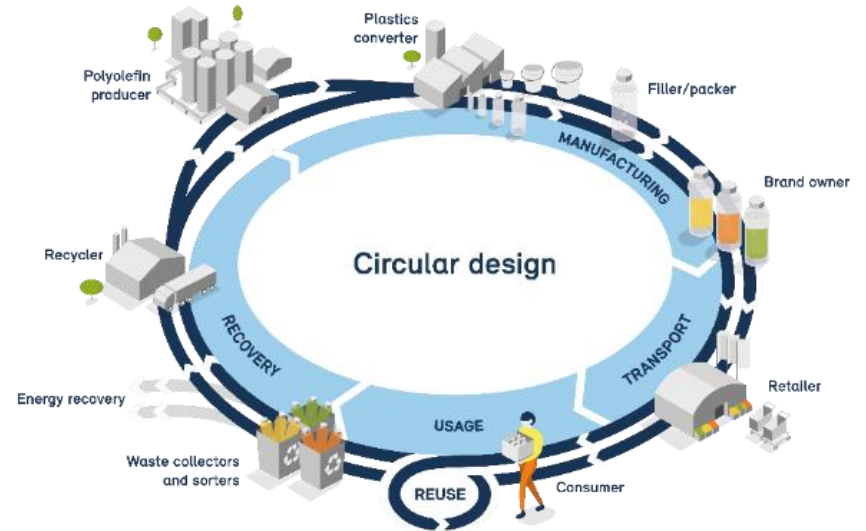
Polyolefin producer

Plastics converter

Filler/packer

MANUFACTURING

Brand owner

Recycler

Circular design

RECOVERY

TRANSPORT

Retailer

Energy recovery

USAGE

Waste collectors and sorters

REUSE

Consumer